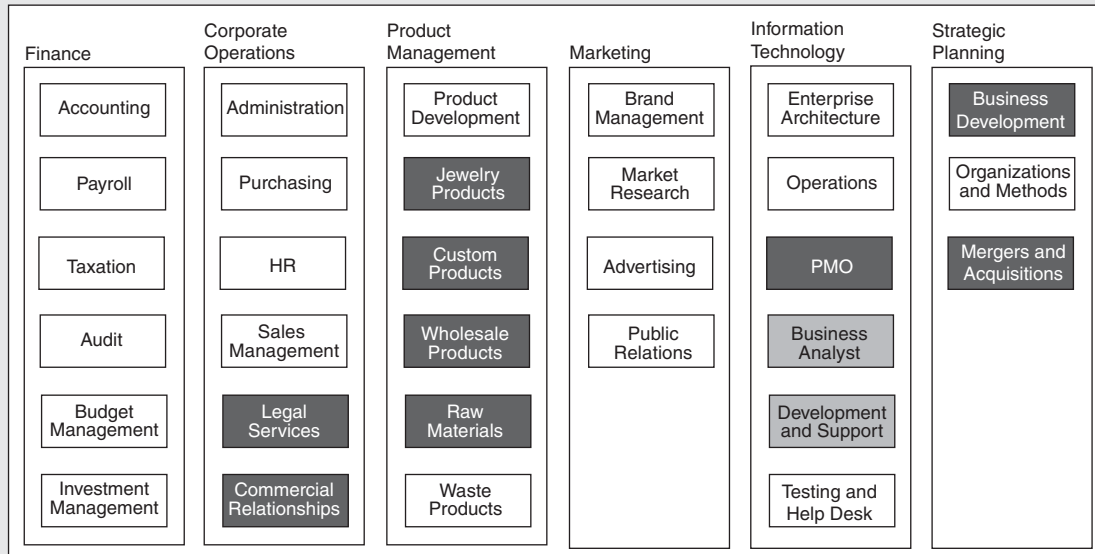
Finance

Accounting

Payroll

Taxation

Audit

Budget Management

Investment Management

Corporate Operations

Administration

Purchasing

HR

Sales Management

Legal Services

Commercial Relationships

Product Management

Product Development

Jewelry Products

Custom Products

Wholesale Products

Raw Materials

Waste Products

Marketing

Brand Management

Market Research

Advertising

Public Relations

Information Technology

Enterprise Architecture

Operations

PMO

Business Analyst

Development and Support

Testing and Help Desk

Strategic Planning

Business Development

Organizations and Methods

Mergers and Acquisitions